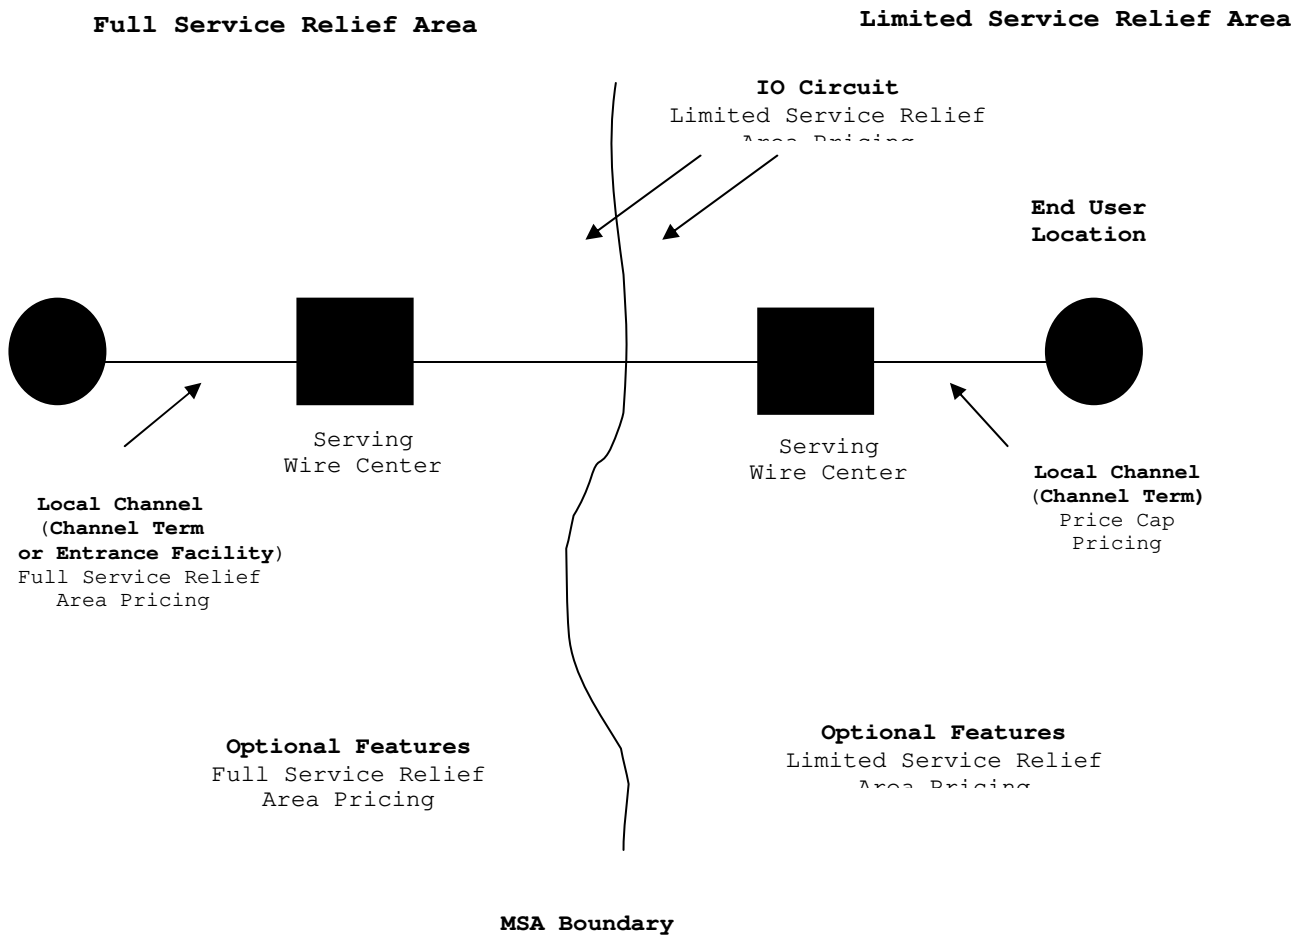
Full Service Relief Area

Limited Service Relief Area

IO Circuit
Limited Service Relief
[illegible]

End User
Location

Serving
Wire Center

Serving
Wire Center

Local Channel
(Channel Term
or Entrance Facility)
Full Service Relief
Area Pricing

Local Channel
(Channel Term)
Price Cap
Pricing

Optional Features
Full Service Relief
Area Pricing

Optional Features
Limited Service Relief
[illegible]

MSA Boundary